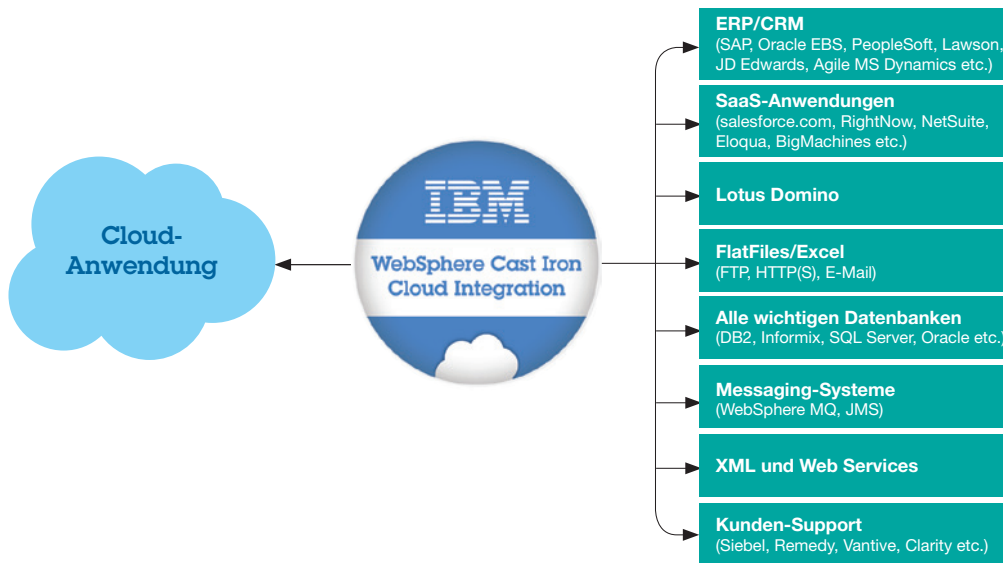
Cloud-Anwendung

IBM

WebSphere Cast Iron Cloud Integration

ERP/CRM
(SAP, Oracle EBS, PeopleSoft, Lawson, JD Edwards, Agile MS Dynamics etc.)

SaaS-Anwendungen
(salesforce.com, RightNow, NetSuite, Eloqua, BigMachines etc.)

Lotus Domino

FlatFiles/Excel
(FTP, HTTP(S), E-Mail)

Alle wichtigen Datenbanken
(DB2, Informix, SQL Server, Oracle etc.)

Messaging-Systeme
(WebSphere MQ, JMS)

XML und Web Services

Kunden-Support
(Siebel, Remedy, Vantive, Clarity etc.)